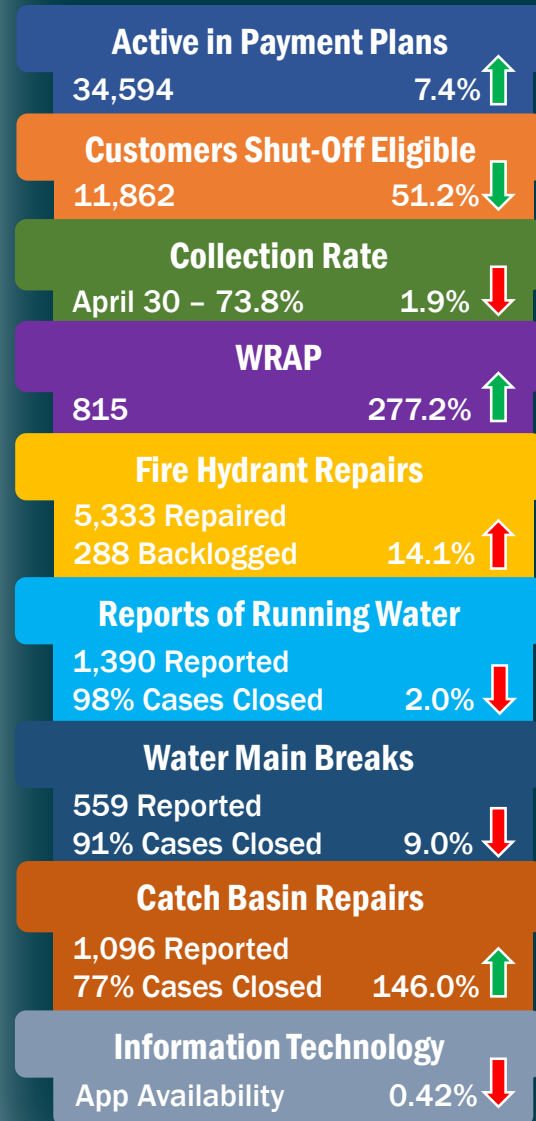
Active in Payment Plans
34,594 7.4%

Customers Shut-Off Eligible
11,862 51.2%

Collection Rate
April 30 – 73.8% 1.9%

WRAP
815 277.2%

Fire Hydrant Repairs
5,333 Repaired
288 Backlogged 14.1%

Reports of Running Water
1,390 Reported
98% Cases Closed 2.0%

Water Main Breaks
559 Reported
91% Cases Closed 9.0%

Catch Basin Repairs
1,096 Reported
77% Cases Closed 146.0%

Information Technology
App Availability 0.42%